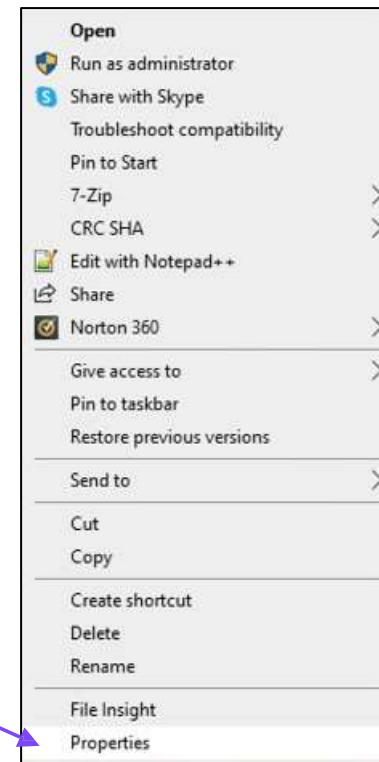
Open
Run as administrator
Share with Skype
Troubleshoot compatibility
Pin to Start
7-Zip
CRC SHA
Edit with Notepad++
Share
Norton 360

Give access to
Pin to taskbar
Restore previous versions

Send to

Cut
Copy

Create shortcut
Delete
Rename

File Insight
Properties